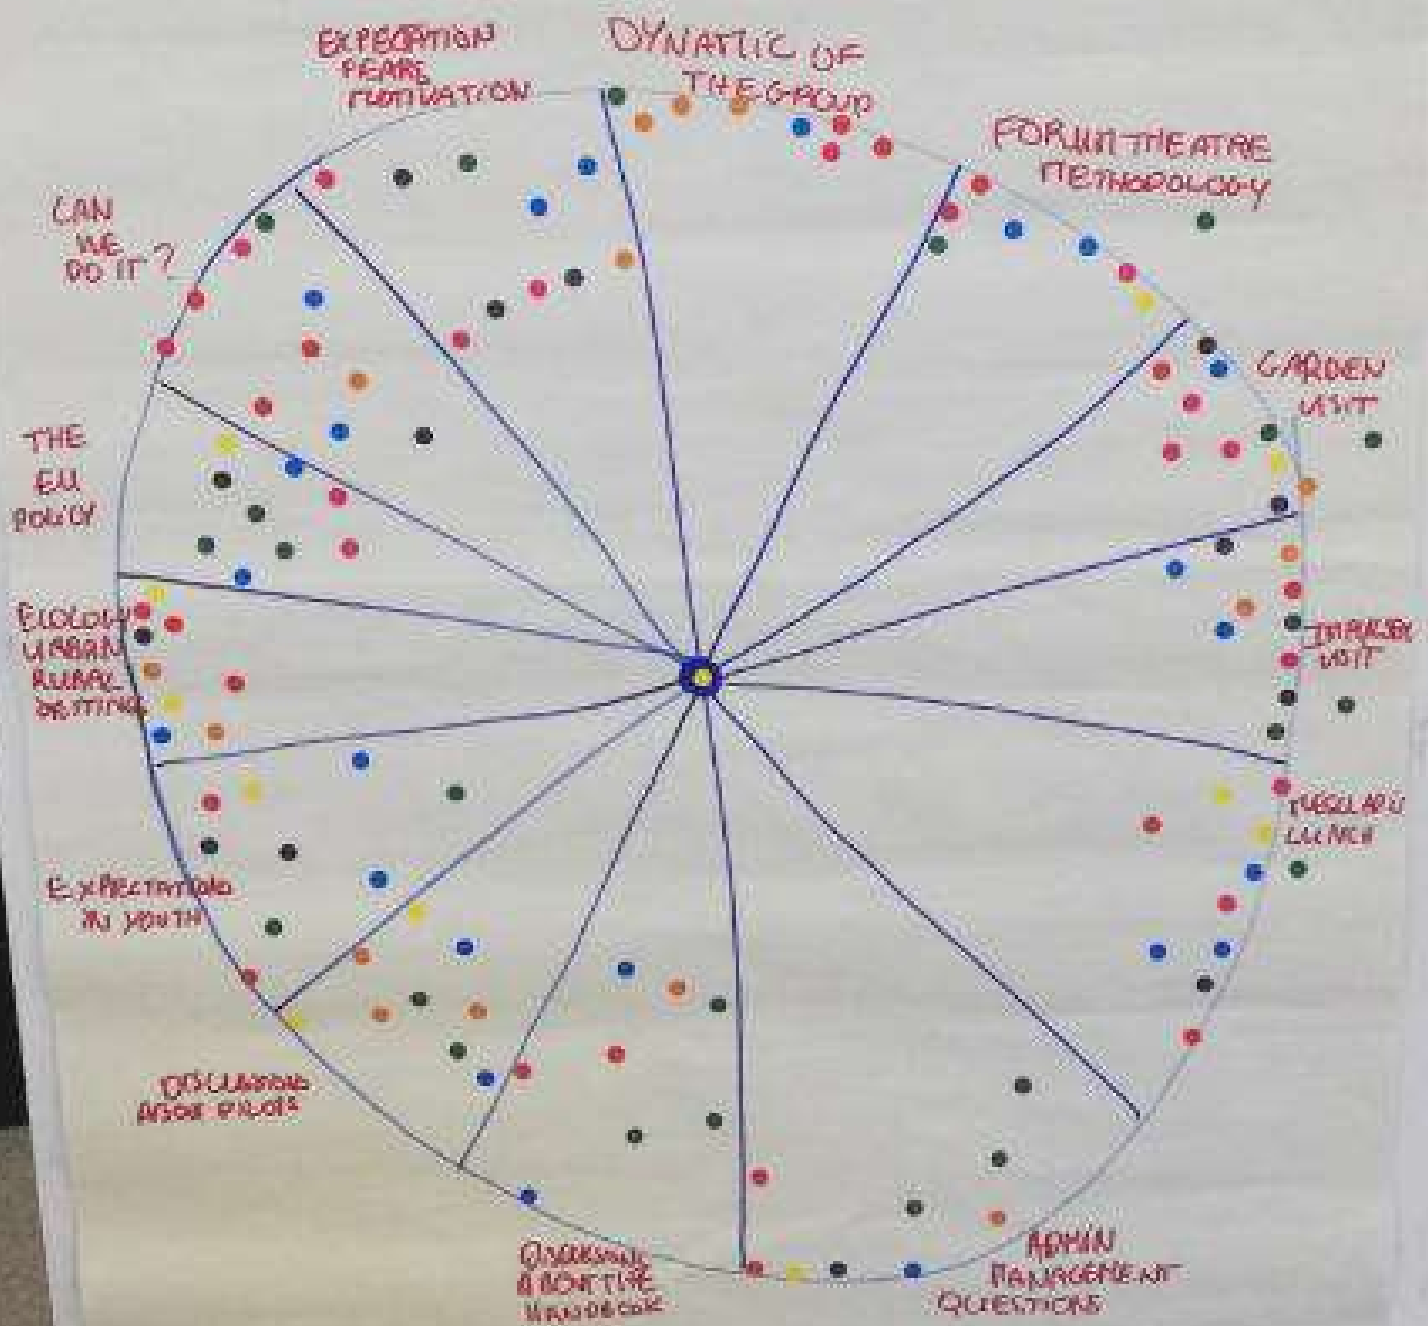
EXPECTATION FEARS MOTIVATION

DYNAMIC OF THE GROUP

FORUM THEATRE METHODOLOGY

CAN WE DO IT ?

GARDEN VISIT

THE EU POLICY

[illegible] VISIT

ECOLOGY URBAN RURAL SETTING

REGULAR LUNCH

EXPECTATIONS IN YOUTH

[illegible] ABOUT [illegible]

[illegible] ABOUT THE HANDBOOK

ADMIN MANAGEMENT QUESTIONS